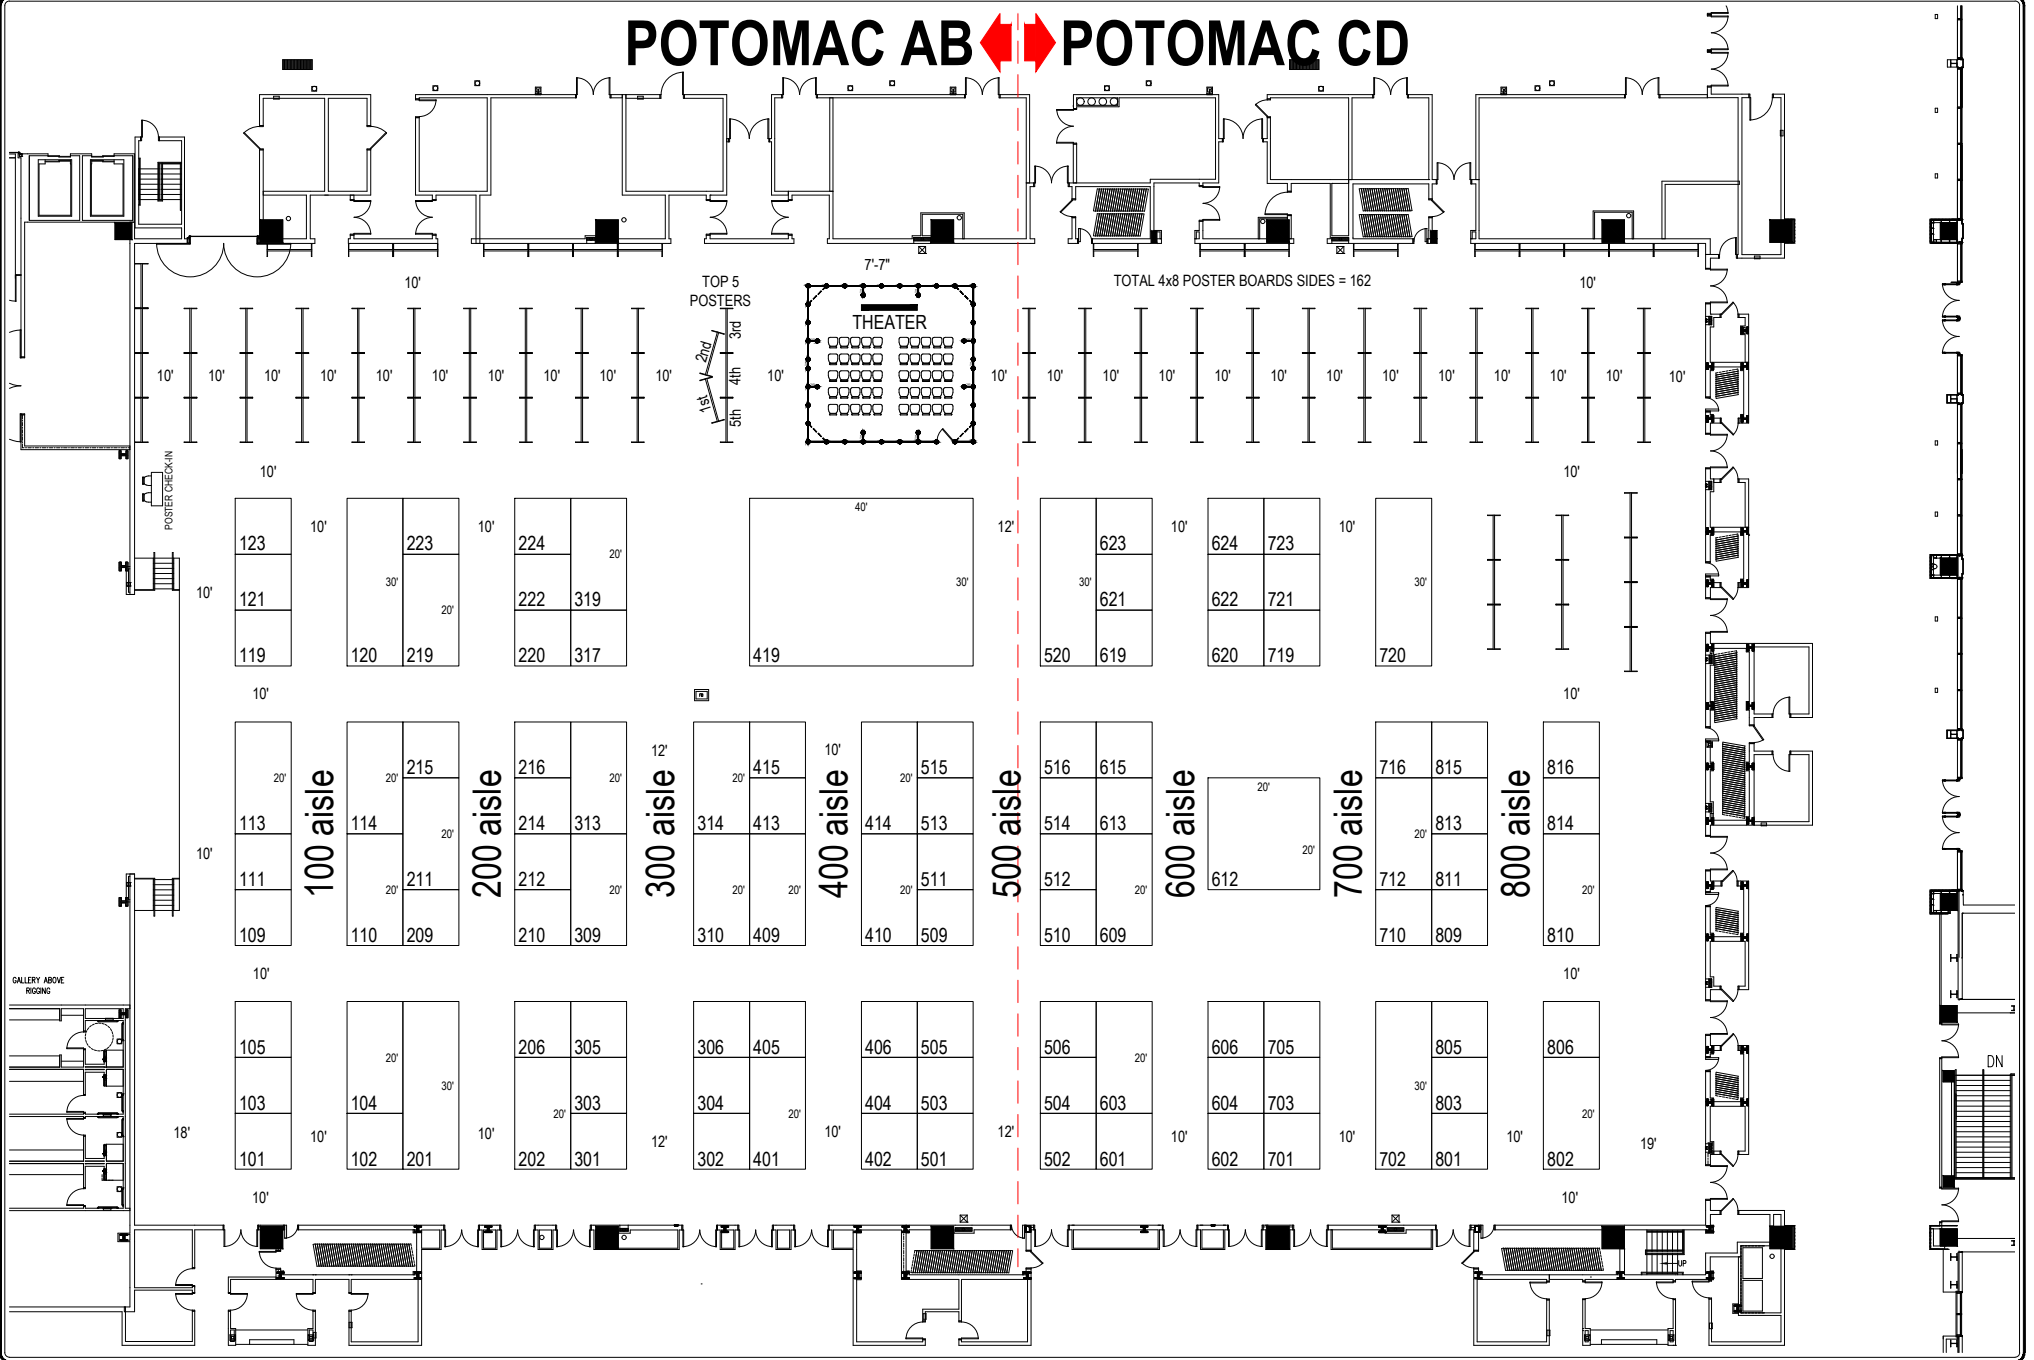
POTOMAC AB POTOMAC CD

7'-7"

TOP 5 POSTERS

TOTAL 4x8 POSTER BOARDS SIDES = 162

10' 10' 10' 10' 10' 10' 10' 10' 10' 10' 10' 10' 10'

3rd 2nd 4th 1st 5th

THEATER

10' 10' 10' 10' 10' 10' 10' 10' 10' 10' 10' 10' 10' 10' 10'

POSTER CHECK-IN

10' 10'

123 121 119

10' 30' 223 20' 120 219

10' 224 20' 222 319 220 317

40' 30' 419

12'

30' 623 621 520 619

10' 624 723 622 721 620 719

10' 30' 720

10'

10' 10'

20' 113 111 109

100 aisle

20' 215 114 20' 211 110 20' 209

200 aisle

216 20' 214 313 212 20' 210 309

12'

300 aisle

20' 415 314 413 20' 20' 310 409

10'

400 aisle

20' 515 414 513 20' 511 410 509

500 aisle

516 615 514 613 512 20' 510 609

600 aisle

20' 20' 612

700 aisle

716 815 20' 813 712 811 710 809

800 aisle

816 814 20' 810

10' 10' 10'

GALLERY ABOVE RIGGING

105 103 101

18'

10' 20' 30' 104 102 201

10' 206 305 20' 303 202 301

12'

306 405 304 20' 302 401

10'

406 505 404 503 402 501

12'

506 20' 504 603 502 601

10' 606 705 604 703 602 701

10' 30' 805 803 702 801

10' 806 20' 802

19'

10' 10'

DN

UP